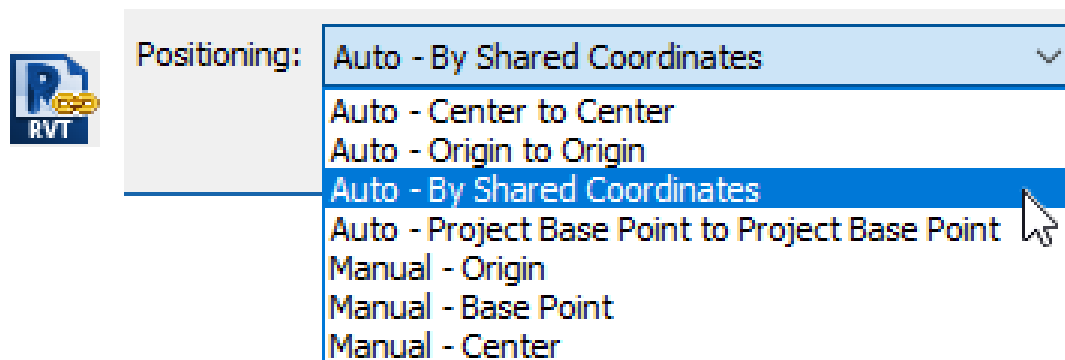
RVT

Positioning: Auto - By Shared Coordinates

Auto - Center to Center
Auto - Origin to Origin
Auto - By Shared Coordinates
Auto - Project Base Point to Project Base Point
Manual - Origin
Manual - Base Point
Manual - Center